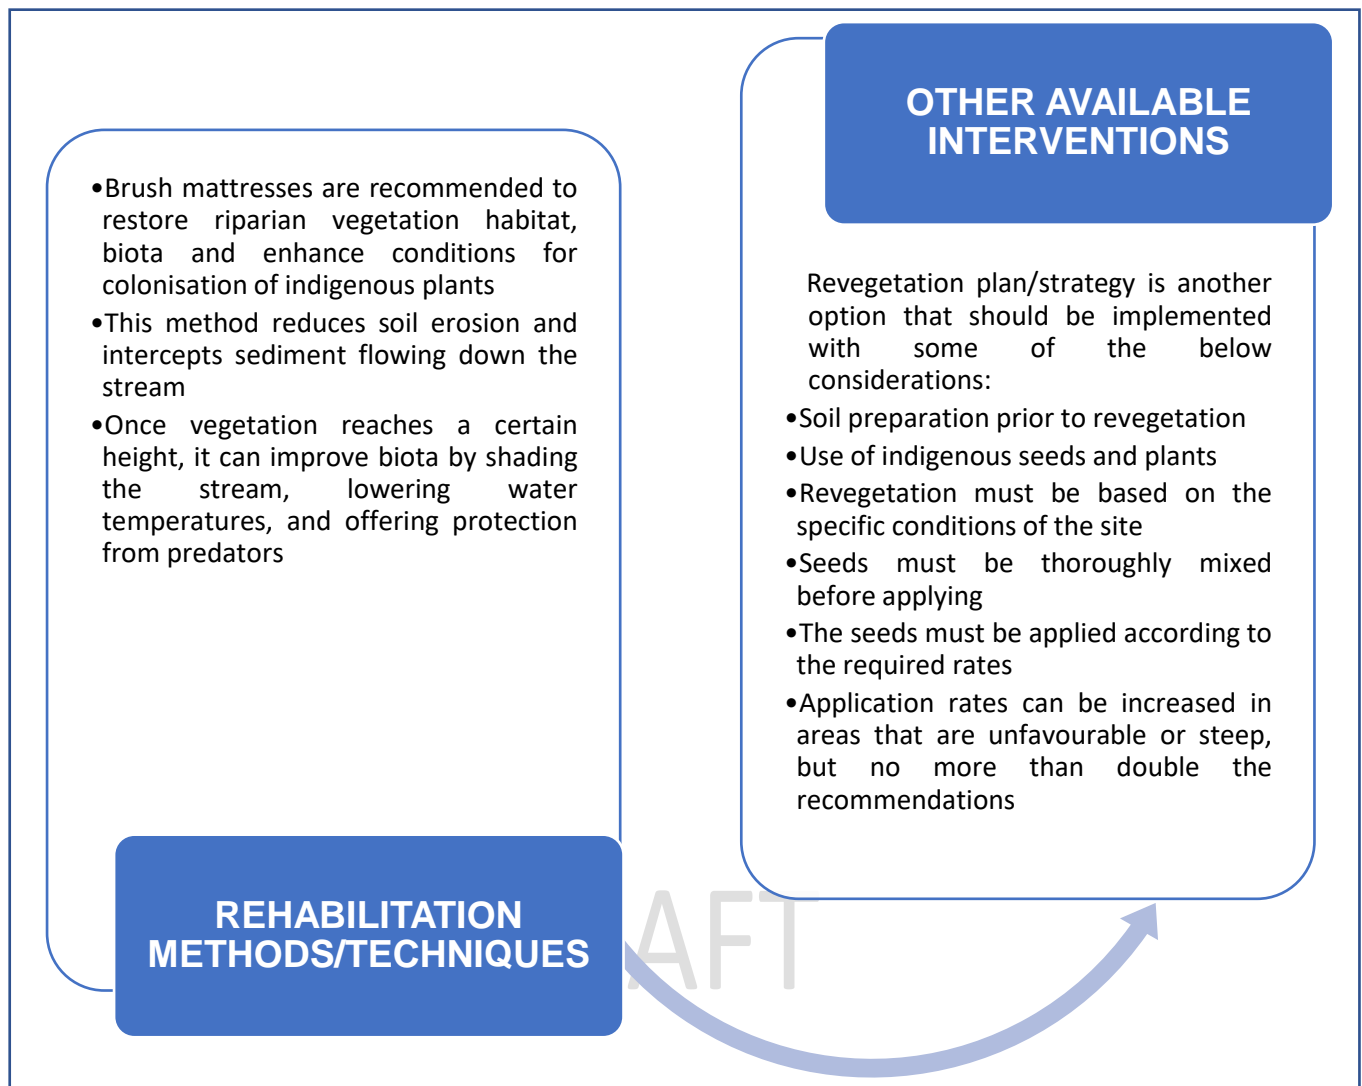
•Brush mattresses are recommended to restore riparian vegetation habitat, biota and enhance conditions for colonisation of indigenous plants

•This method reduces soil erosion and intercepts sediment flowing down the stream

•Once vegetation reaches a certain height, it can improve biota by shading the stream, lowering water temperatures, and offering protection from predators

REHABILITATION METHODS/TECHNIQUES

AFT

OTHER AVAILABLE INTERVENTIONS

Revegetation plan/strategy is another option that should be implemented with some of the below considerations:

•Soil preparation prior to revegetation

•Use of indigenous seeds and plants

•Revegetation must be based on the specific conditions of the site

•Seeds must be thoroughly mixed before applying

•The seeds must be applied according to the required rates

•Application rates can be increased in areas that are unfavourable or steep, but no more than double the recommendations